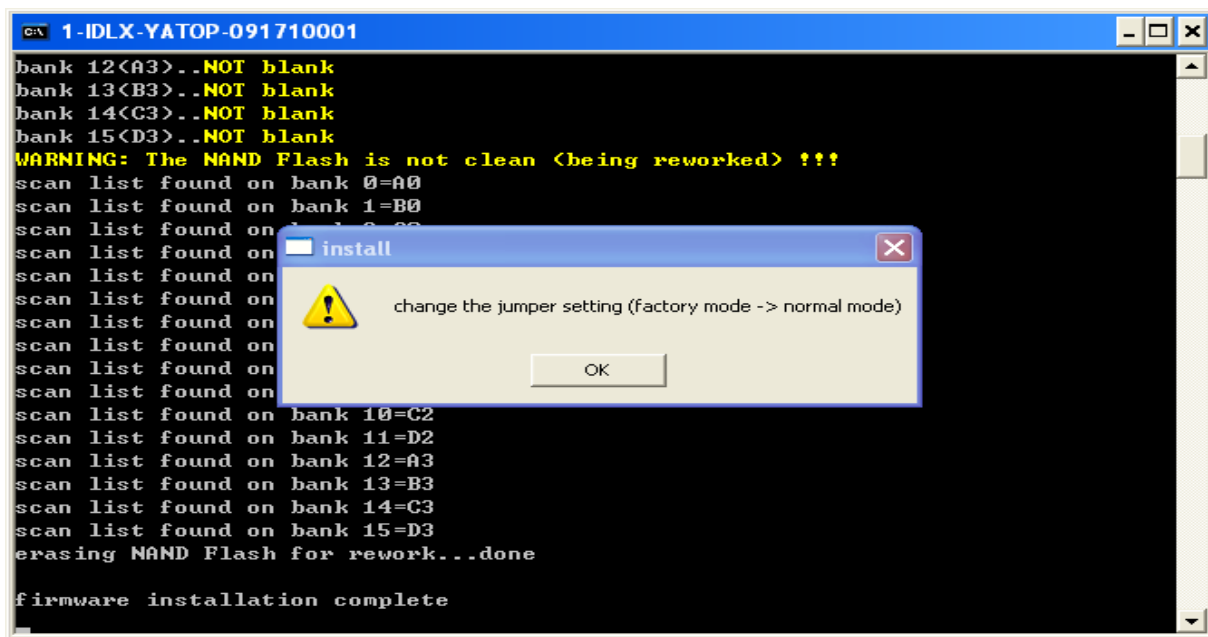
1-IDLX-YATOP-091710001

bank 12(A3)..NOT blank
bank 13(B3)..NOT blank
bank 14(C3)..NOT blank
bank 15(D3)..NOT blank
WARNING: The NAND Flash is not clean (being reworked) !!!
scan list found on bank 0=A0
scan list found on bank 1=B0
scan list found on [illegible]
scan list found on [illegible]
scan list found on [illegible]
scan list found on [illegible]
scan list found on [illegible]
scan list found on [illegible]
scan list found on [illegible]
scan list found on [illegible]
scan list found on bank 10=C2
scan list found on bank 11=D2
scan list found on bank 12=A3
scan list found on bank 13=B3
scan list found on bank 14=C3
scan list found on bank 15=D3
erasing NAND Flash for rework...done

firmware installation complete

install

change the jumper setting (factory mode -> normal mode)

OK